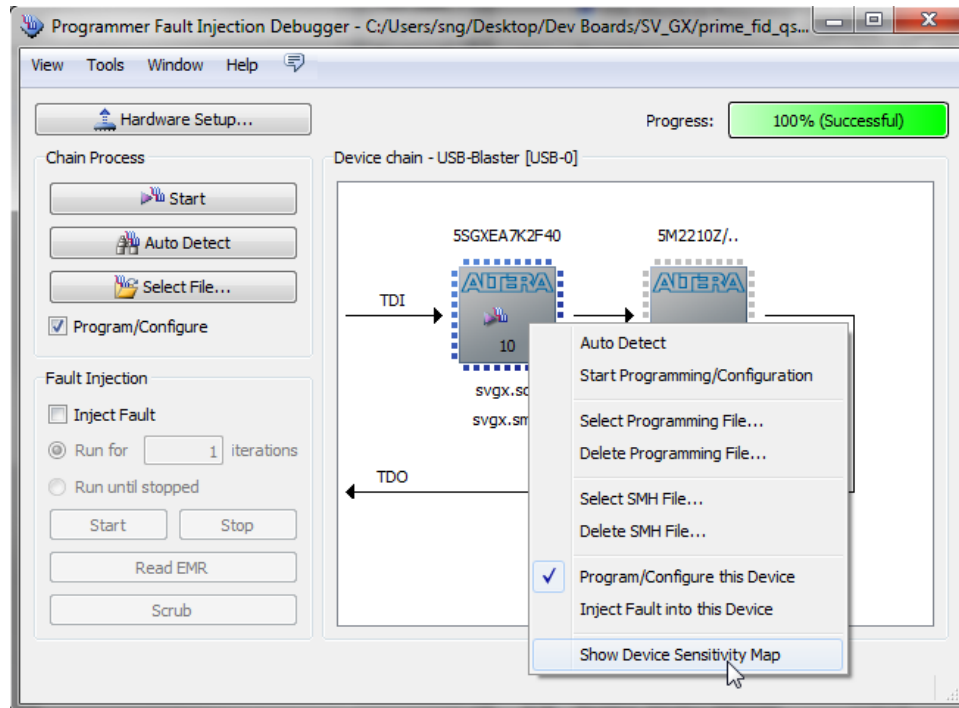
Programmer Fault Injection Debugger - C:/Users/sng/Desktop/Dev Boards/SV_GX/prime_fid_qs...

View Tools Window Help

Hardware Setup...

Progress: 100% (Successful)

Chain Process

Start

Auto Detect

Select File...

Program/Configure

Fault Injection

Inject Fault

Run for 1 iterations

Run until stopped

Start Stop

Read EMR

Scrub

Device chain - USB-Blaster [USB-0]

5SGXEA7K2F40

5M2210Z/..

ALTERA

ALTERA

TDI

10

svgx.so

svgx.sm

TDO

Auto Detect

Start Programming/Configuration

Select Programming File...

Delete Programming File...

Select SMH File...

Delete SMH File...

Program/Configure this Device

Inject Fault into this Device

Show Device Sensitivity Map